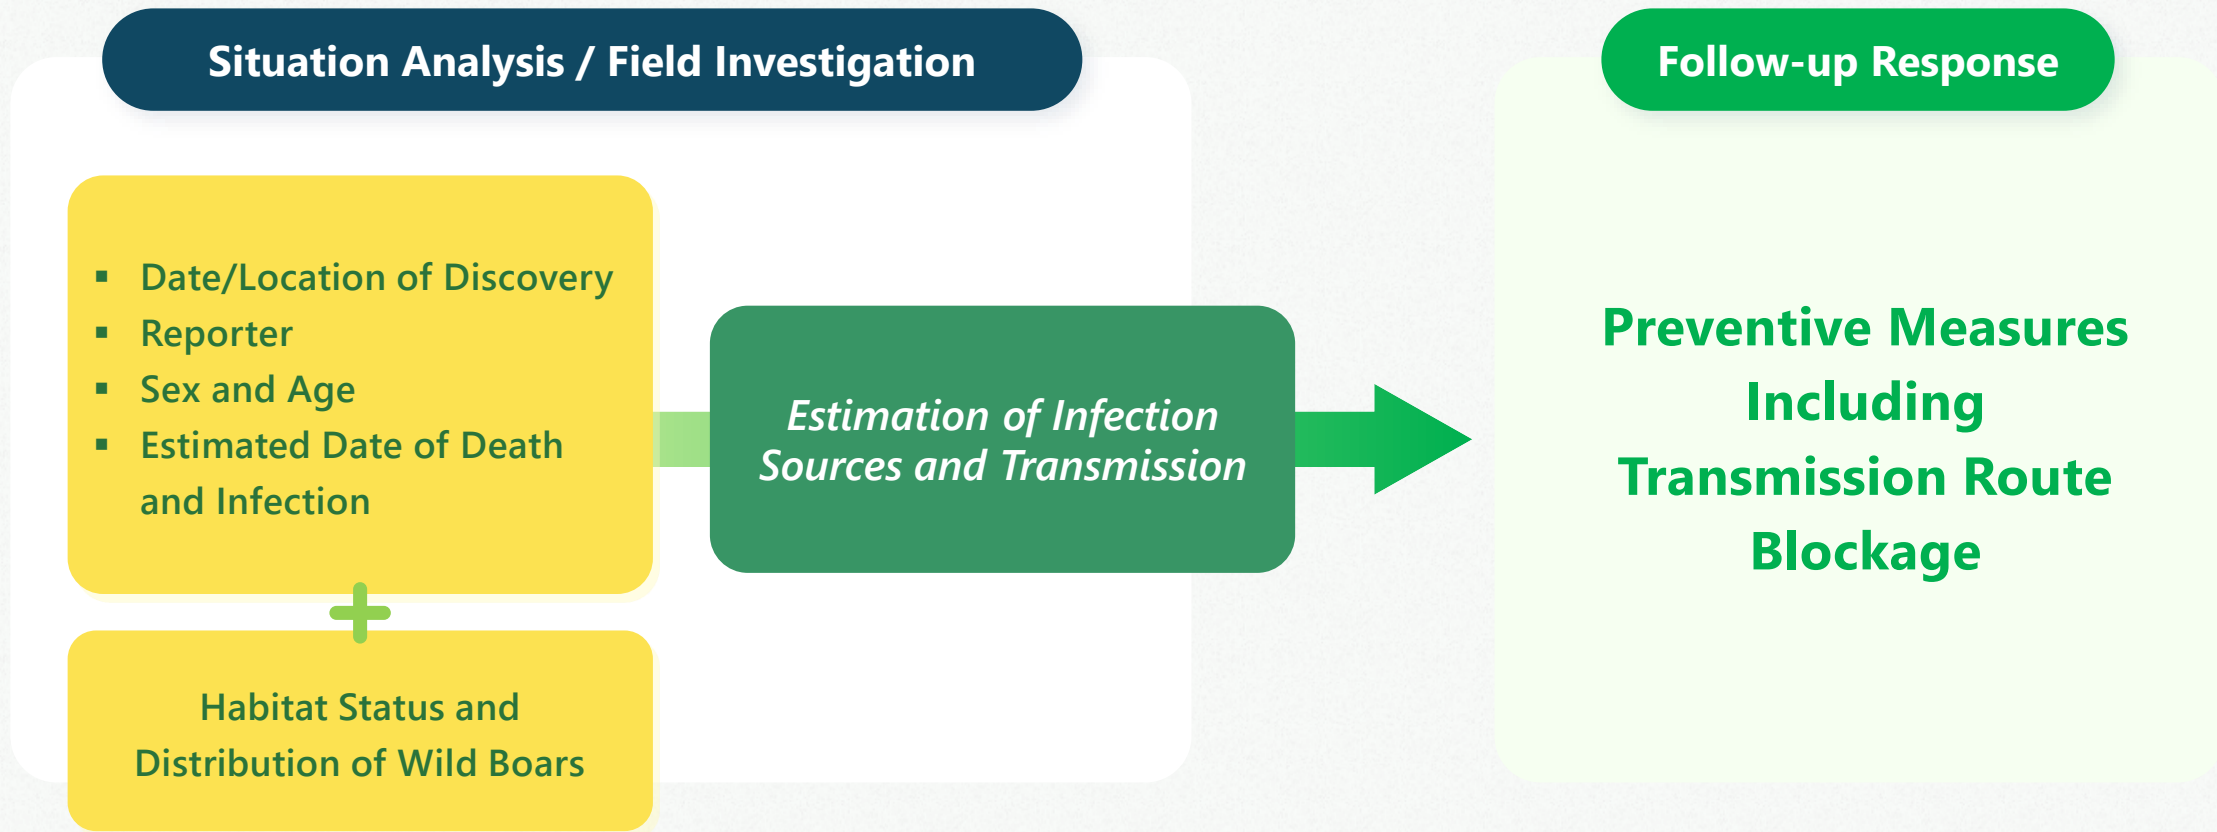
Situation Analysis / Field Investigation

Follow-up Response

- Date/Location of Discovery
- Reporter
- Sex and Age
- Estimated Date of Death and Infection

+

Habitat Status and Distribution of Wild Boars

Estimation of Infection Sources and Transmission

Preventive Measures Including Transmission Route Blockage